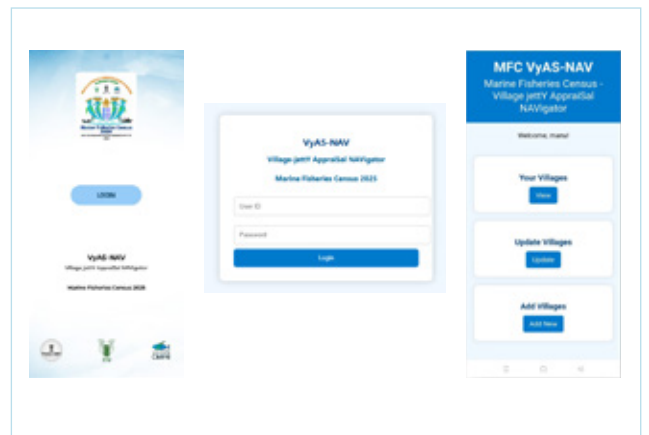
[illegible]

LOGIN

VyAS-NAV

Village-jettY AppraiSal NAVigator

Marine Fisheries Census 2025

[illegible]

CMFRI

VyAS-NAV

Village-jettY AppraiSal NAVigator

Marine Fisheries Census 2025

User ID

Password

Login

MFC VyAS-NAV

Marine Fisheries Census - Village jettY AppraiSal NAVigator

Welcome, manu!

Your Villages

View

Update Villages

Update

Add Villages

Add New